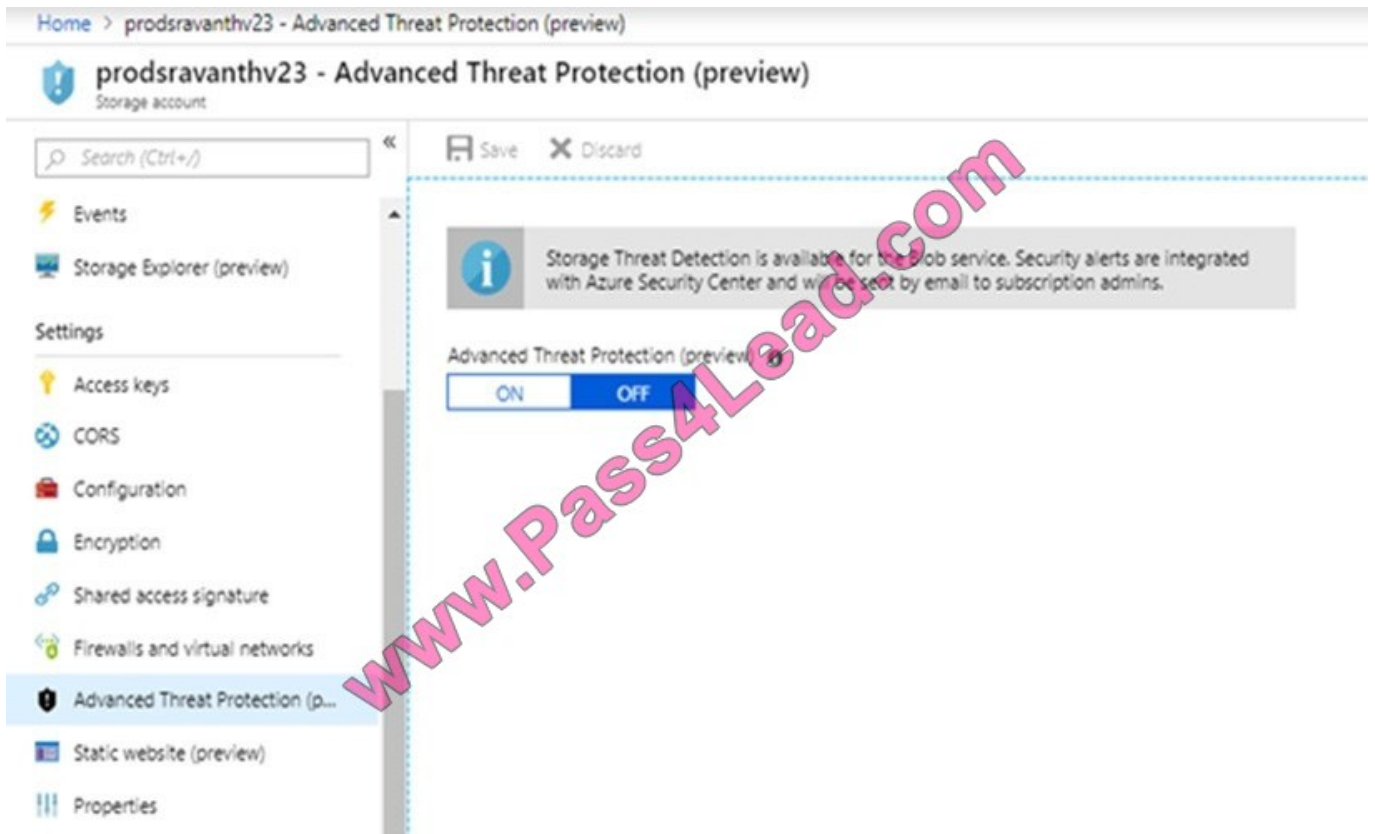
Home > prodsravanthv23 - Advanced Threat Protection (preview)

prodsravanthv23 - Advanced Threat Protection (preview)
Storage account

Search (Ctrl+/)

«

Save Discard

Events

Storage Explorer (preview)

Settings

Access keys

CORS

Configuration

Encryption

Shared access signature

Firewalls and virtual networks

Advanced Threat Protection (p...

Static website (preview)

Properties

Storage Threat Detection is available for the Blob service. Security alerts are integrated with Azure Security Center and will be sent by email to subscription admins.

Advanced Threat Protection (preview)

ON OFF

www.Pass4Lead.com